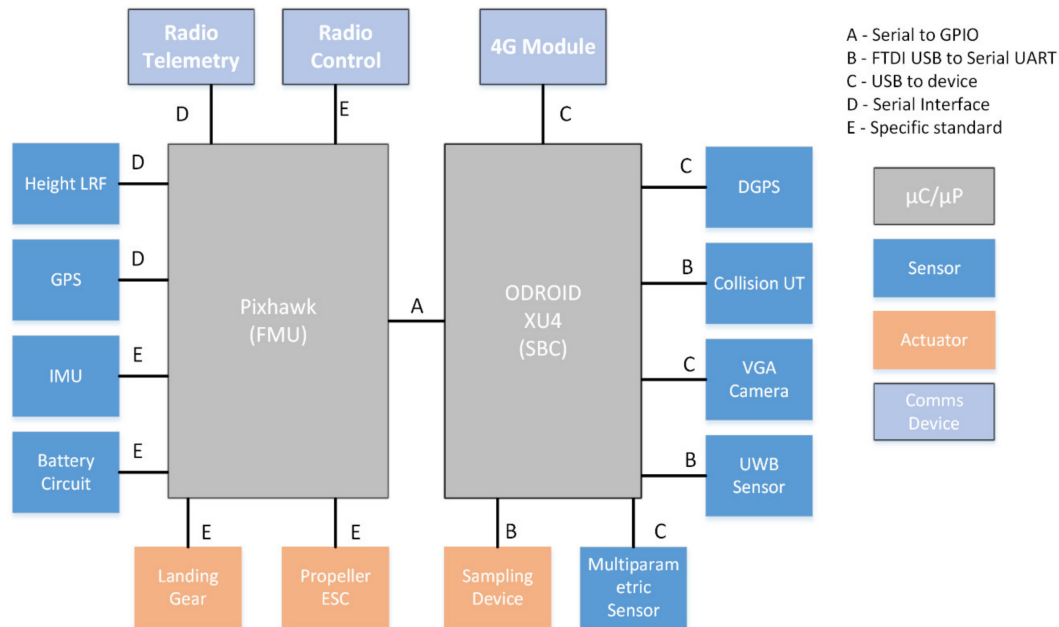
Radio Telemetry

Radio Control

4G Module

A - Serial to GPIO
B - FTDI USB to Serial UART
C - USB to device
D - Serial Interface
E - Specific standard

D

E

C

Height LRF

D

GPS

D

IMU

E

Battery Circuit

E

Pixhawk (FMU)

A

ODROID XU4 (SBC)

C

DGPS

B

Collision UT

C

VGA Camera

B

UWB Sensor

μC/μP

Sensor

Actuator

Comms Device

E

E

B

C

Landing Gear

Propeller ESC

Sampling Device

Multiparametric Sensor